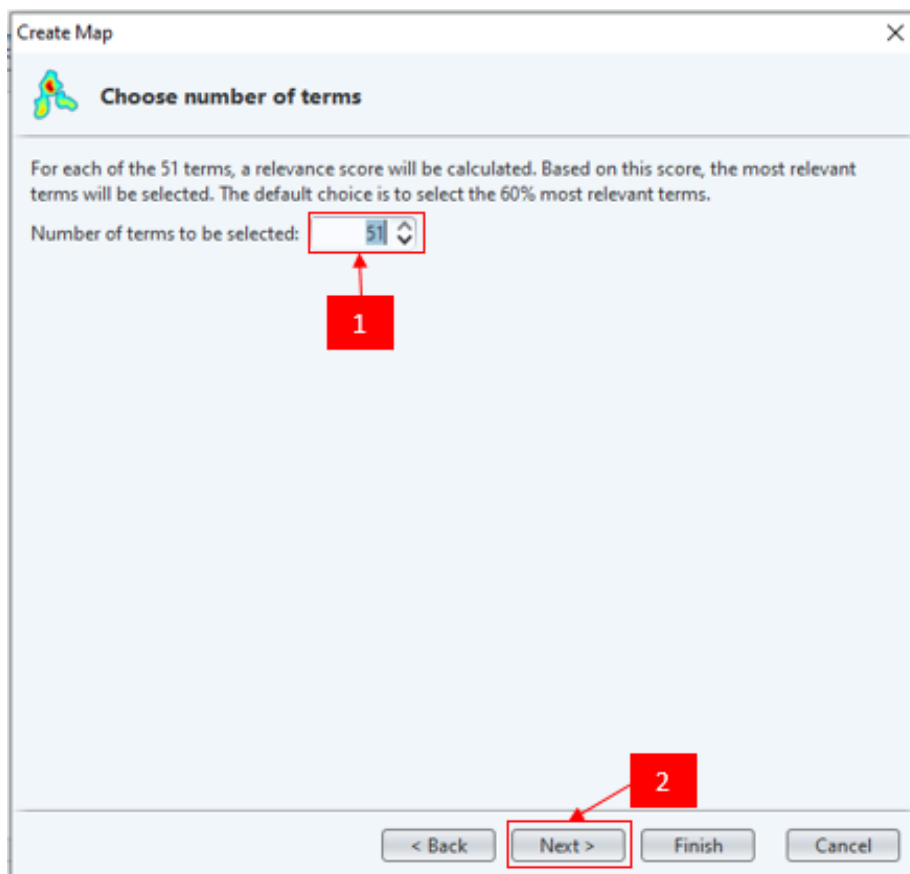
Create Map

Choose number of terms

For each of the 51 terms, a relevance score will be calculated. Based on this score, the most relevant terms will be selected. The default choice is to select the 60% most relevant terms.

Number of terms to be selected: 51

1

2

< Back Next > Finish Cancel